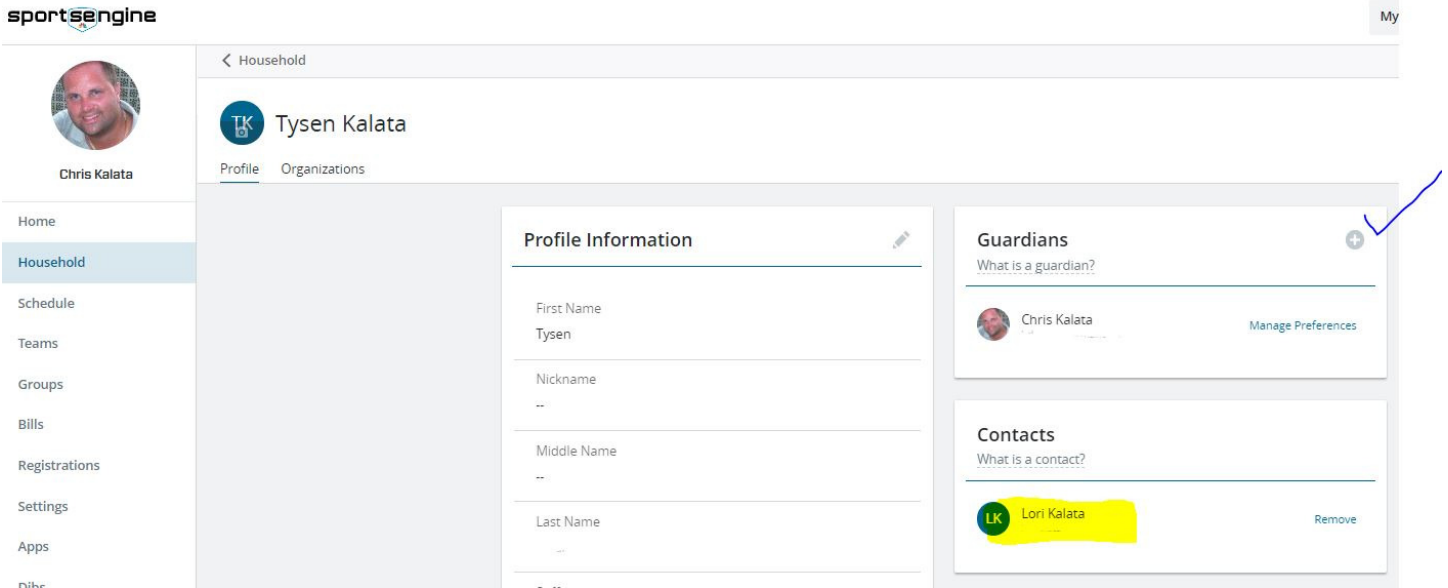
sportsengine

My

Chris Kalata

Home
Household
Schedule
Teams
Groups
Bills
Registrations
Settings
Apps
Dibs

< Household

TK Tysen Kalata

Profile Organizations

Profile Information

First Name
Tysen

Nickname
--

Middle Name
--

Last Name
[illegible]

Guardians
What is a guardian?

Chris Kalata
Manage Preferences

Contacts
What is a contact?

LK Lori Kalata
Remove